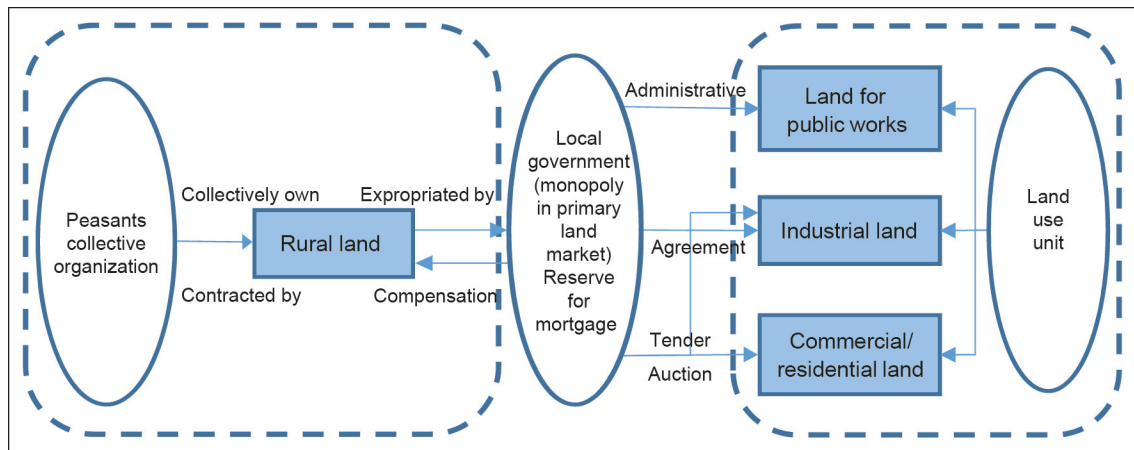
Peasants collective organization

Collectively own

Contracted by

Rural land

Expropriated by

Compensation

Local government (monopoly in primary land market) Reserve for mortgage

Administrative

Agreement

Tender

Auction

Land for public works

Industrial land

Commercial/ residential land

Land use unit